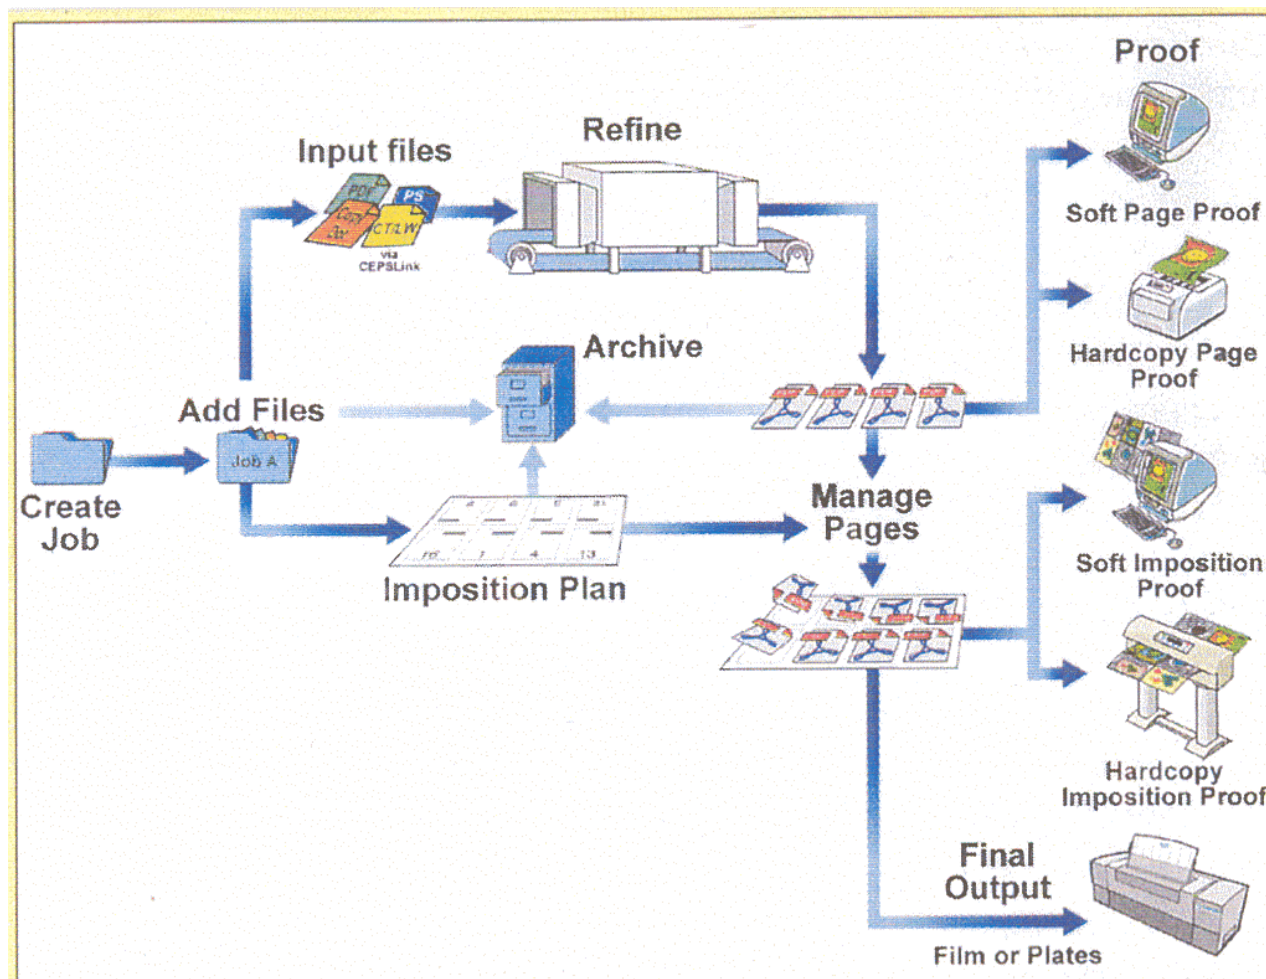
Proof

Input files

Refine

PDF
PS
Copy Dot
CT/LW
via CEPSLink

Soft Page Proof

Hardcopy Page Proof

Archive

Add Files

Job A

Create Job

Manage Pages

Soft Imposition Proof

Imposition Plan

Hardcopy Imposition Proof

Final Output

Film or Plates